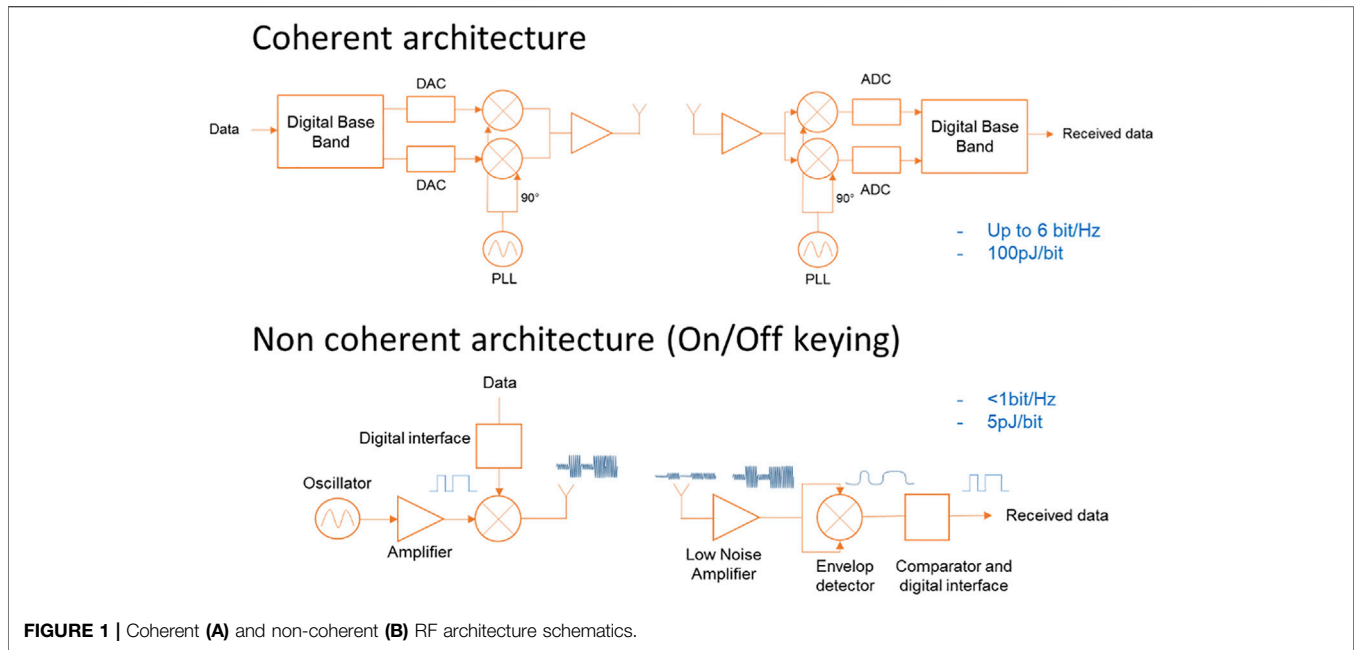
Coherent architecture

Data

Digital Base Band

DAC

DAC

90°

PLL

ADC

ADC

Digital Base Band

Received data

90°

PLL

- Up to 6 bit/Hz
- 100pJ/bit

Non coherent architecture (On/Off keying)

Data

Digital interface

- <1bit/Hz
- 5pJ/bit

Oscillator

Amplifier

Low Noise Amplifier

Envelop detector

Comparator and digital interface

Received data

**FIGURE 1 |** Coherent **(A)** and non-coherent **(B)** RF architecture schematics.